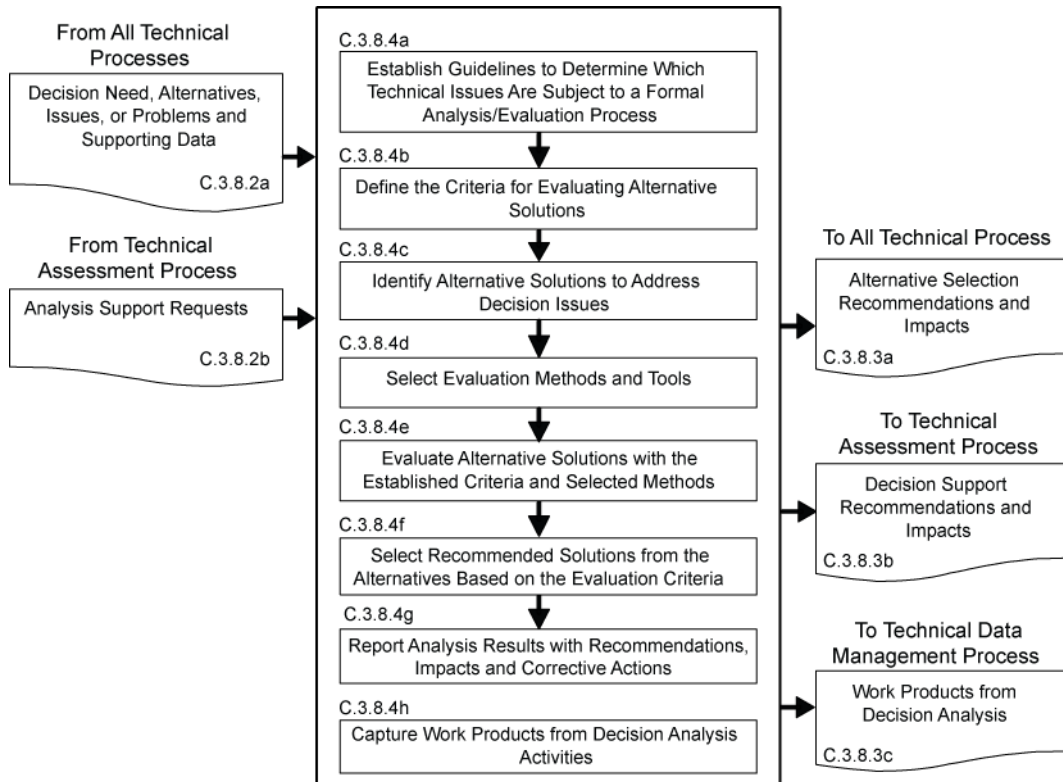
From All Technical Processes

Decision Need, Alternatives, Issues, or Problems and Supporting Data

C.3.8.2a

From Technical Assessment Process

Analysis Support Requests

C.3.8.2b

C.3.8.4a

Establish Guidelines to Determine Which Technical Issues Are Subject to a Formal Analysis/Evaluation Process

C.3.8.4b

Define the Criteria for Evaluating Alternative Solutions

C.3.8.4c

Identify Alternative Solutions to Address Decision Issues

C.3.8.4d

Select Evaluation Methods and Tools

C.3.8.4e

Evaluate Alternative Solutions with the Established Criteria and Selected Methods

C.3.8.4f

Select Recommended Solutions from the Alternatives Based on the Evaluation Criteria

C.3.8.4g

Report Analysis Results with Recommendations, Impacts and Corrective Actions

C.3.8.4h

Capture Work Products from Decision Analysis Activities

To All Technical Process

Alternative Selection Recommendations and Impacts

C.3.8.3a

To Technical Assessment Process

Decision Support Recommendations and Impacts

C.3.8.3b

To Technical Data Management Process

Work Products from Decision Analysis

C.3.8.3c